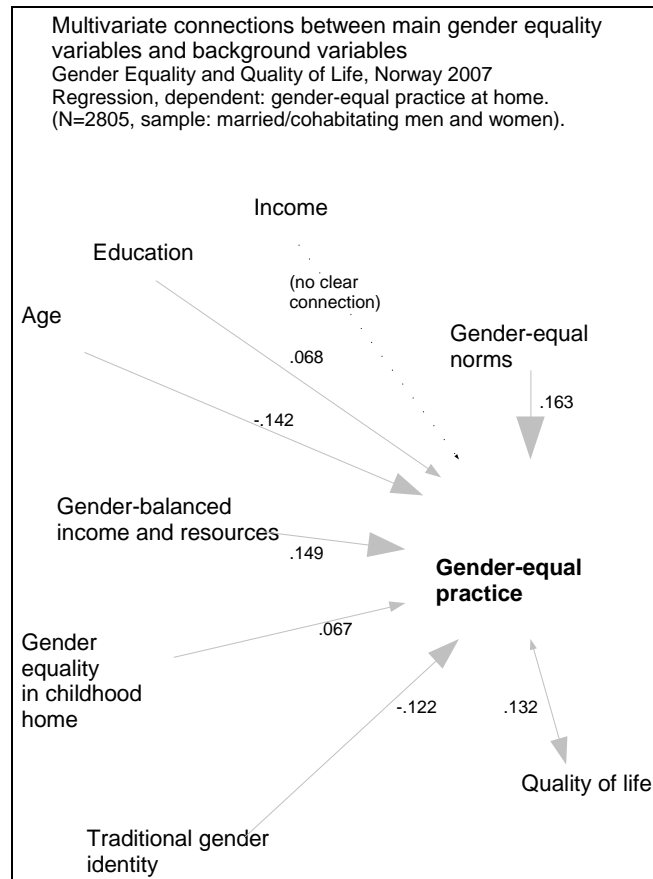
Multivariate connections between main gender equality variables and background variables
Gender Equality and Quality of Life, Norway 2007
Regression, dependent: gender-equal practice at home.
(N=2805, sample: married/cohabitating men and women).

Income

Education

(no clear connection)

Age

Gender-equal norms

.068

.163

-.142

Gender-balanced income and resources

.149

Gender-equal practice

.067

Gender equality in childhood home

-.122

.132

Quality of life

Traditional gender identity